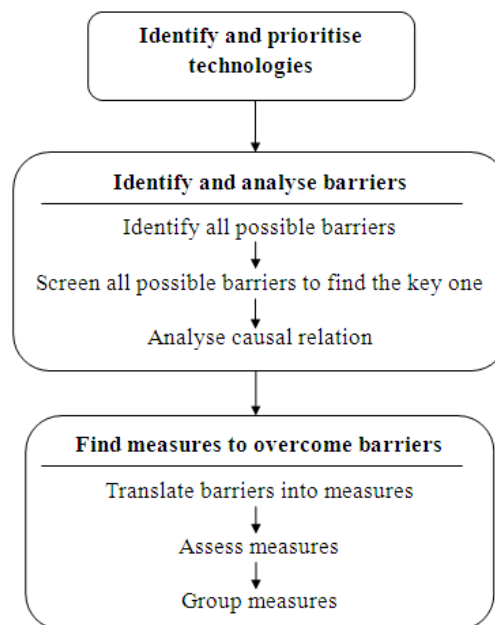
Identify and prioritise technologies

Identify and analyse barriers

Identify all possible barriers

Screen all possible barriers to find the key one

Analyse causal relation

Find measures to overcome barriers

Translate barriers into measures

Assess measures

Group measures